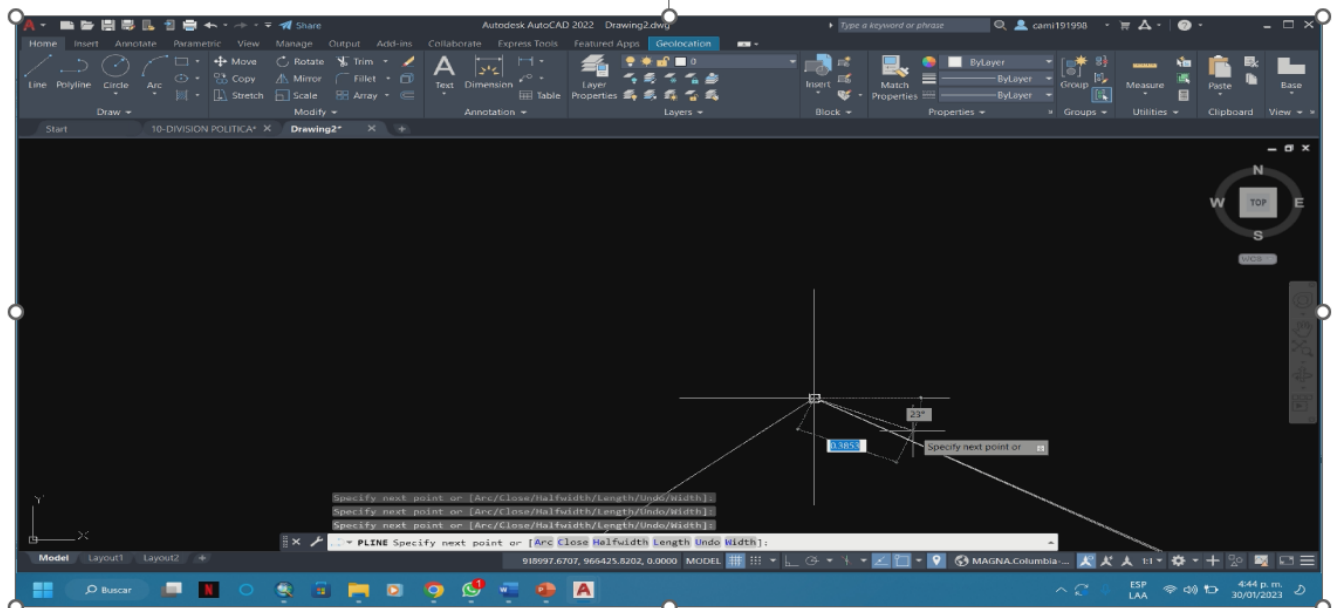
Share
Autodesk AutoCAD 2022 Drawing2.dwg
Type a keyword or phrase
cami191998
Home Insert Annotate Parametric View Manage Output Add-ins Collaborate Express Tools Featured Apps Geolocation
Line Polyline Circle Arc
Move Rotate Trim
Copy Mirror Fillet
Stretch Scale Array
Text Dimension
Table
Layer Properties
Insert
Match Properties
ByLayer
ByLayer
ByLayer
Group
Measure
Paste
Base
Draw
Modify
Annotation
Layers
Block
Properties
Groups
Utilities
Clipboard
View
Start
10-DIVISION POLITICA*
Drawing2*
N
W
TOP
E
S
WCS
23°
0.3853
Specify next point or
Y
X
Specify next point or [Arc/Close/Halfwidth/Length/Undo/Width]:
Specify next point or [Arc/Close/Halfwidth/Length/Undo/Width]:
Specify next point or [Arc/Close/Halfwidth/Length/Undo/Width]:
PLINE Specify next point or [Arc Close Halfwidth Length Undo Width]:
Model Layout1 Layout2
918997.6707, 966425.8202, 0.0000 MODEL
MAGNA.Colombia-...
1:1
Buscar
ESP LAA
4:44 p. m. 30/01/2023